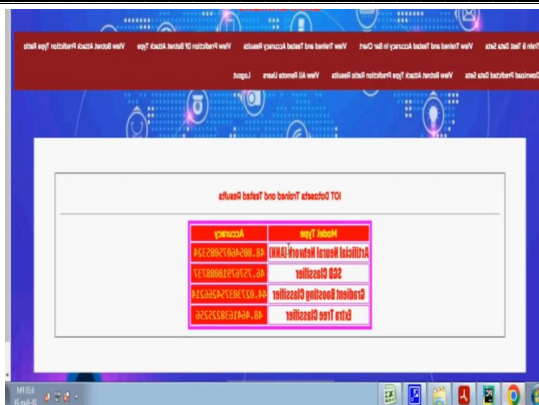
Train & Test Data Sets View Trained and Tested Accuracy in Bar Chart View Trained and Tested Accuracy Results View Prediction Of Botnet Attack Type View Botnet Attack Prediction Type Ratio

Download Predicted Data Sets View Botnet Attack Type Prediction Ratio Results View All Remote Users Logout

IOT Datasets Trained and Tested Results

| Model Type | Accuracy |
|---|---|
| Artificial Neural Network (ANN) | 48.8054607508532 |
| SGD Classifier | 46.7576791808873 |
| Gradient Boosting Classifier | 44.0273037542662 |
| Extra Tree Classifier | 48.4641638225256 |